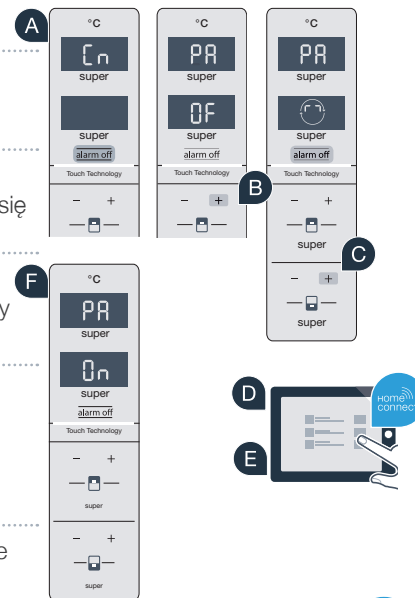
A

°C

Cn

super

super

alarm off

Touch Technology

– +

°C

PA

super

OF

super

alarm off

Touch Technology

– +

B

°C

PA

super

super

alarm off

Touch Technology

– +

super

C

– +

super

się

y

e

F

°C

PA

super

On

super

alarm off

Touch Technology

– +

super

– +

super

D

E

Home Connect